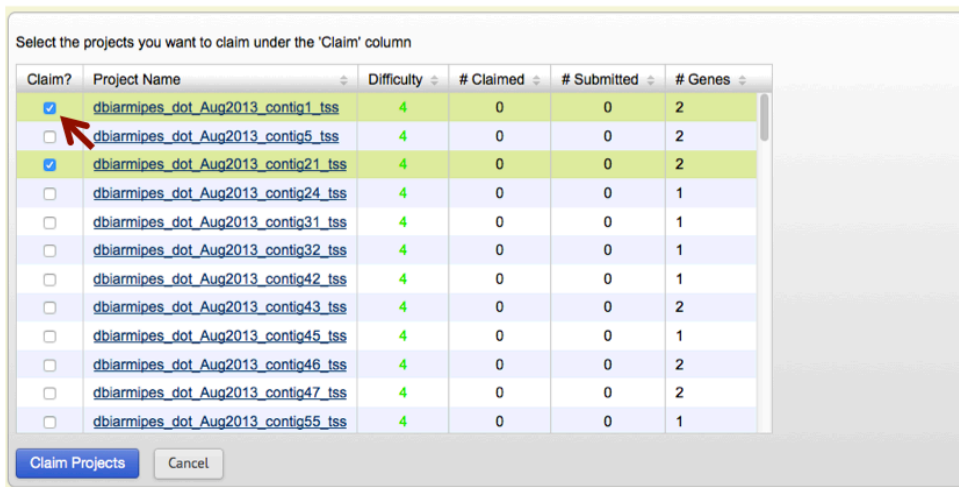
Select the projects you want to claim under the 'Claim' column

| Claim? | Project Name | Difficulty | # Claimed | # Submitted | # Genes |
|---|---|---|---|---|---|
| ☑ | dbiarmipes_dot_Aug2013_contig1_tss | 4 | 0 | 0 | 2 |
| ☐ | dbiarmipes_dot_Aug2013_contig5_tss | 4 | 0 | 0 | 2 |
| ☑ | dbiarmipes_dot_Aug2013_contig21_tss | 4 | 0 | 0 | 2 |
| ☐ | dbiarmipes_dot_Aug2013_contig24_tss | 4 | 0 | 0 | 1 |
| ☐ | dbiarmipes_dot_Aug2013_contig31_tss | 4 | 0 | 0 | 1 |
| ☐ | dbiarmipes_dot_Aug2013_contig32_tss | 4 | 0 | 0 | 1 |
| ☐ | dbiarmipes_dot_Aug2013_contig42_tss | 4 | 0 | 0 | 1 |
| ☐ | dbiarmipes_dot_Aug2013_contig43_tss | 4 | 0 | 0 | 2 |
| ☐ | dbiarmipes_dot_Aug2013_contig45_tss | 4 | 0 | 0 | 1 |
| ☐ | dbiarmipes_dot_Aug2013_contig46_tss | 4 | 0 | 0 | 2 |
| ☐ | dbiarmipes_dot_Aug2013_contig47_tss | 4 | 0 | 0 | 2 |
| ☐ | dbiarmipes_dot_Aug2013_contig55_tss | 4 | 0 | 0 | 1 |

Claim Projects
Cancel